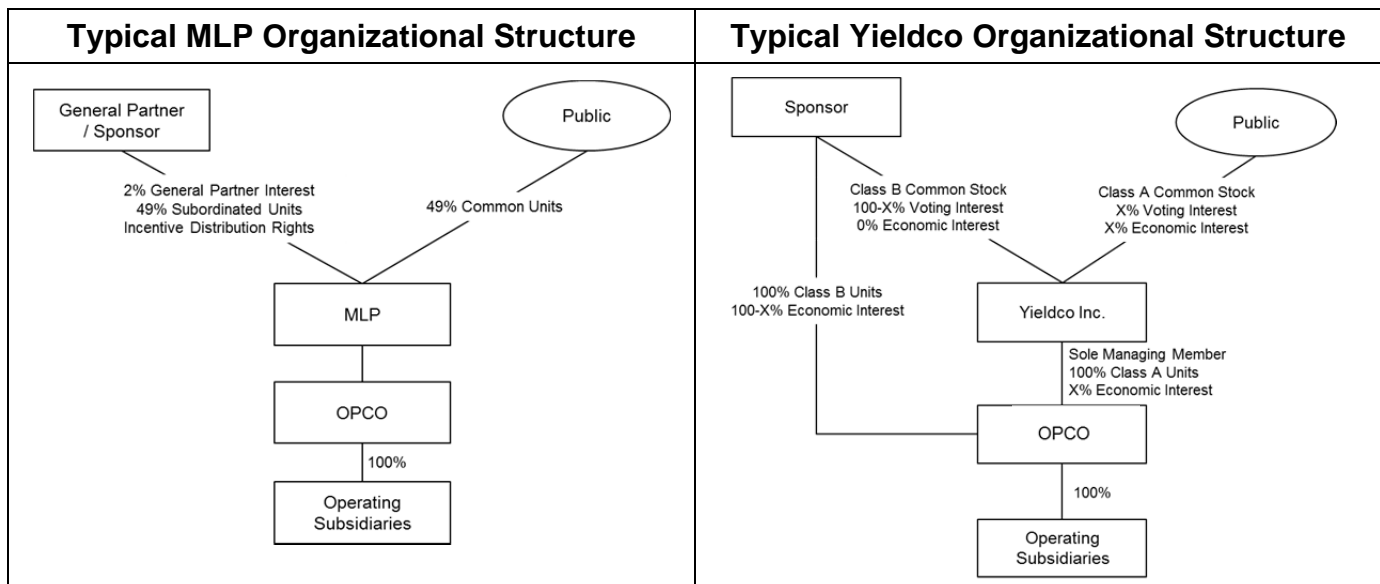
Typical MLP Organizational Structure

General Partner / Sponsor

Public

2% General Partner Interest
49% Subordinated Units
Incentive Distribution Rights

49% Common Units

MLP

OPCO

100%

Operating Subsidiaries

Typical Yieldco Organizational Structure

Sponsor

Public

Class B Common Stock
100-X% Voting Interest
0% Economic Interest

Class A Common Stock
X% Voting Interest
X% Economic Interest

100% Class B Units
100-X% Economic Interest

Yieldco Inc.

Sole Managing Member
100% Class A Units
X% Economic Interest

OPCO

100%

Operating Subsidiaries